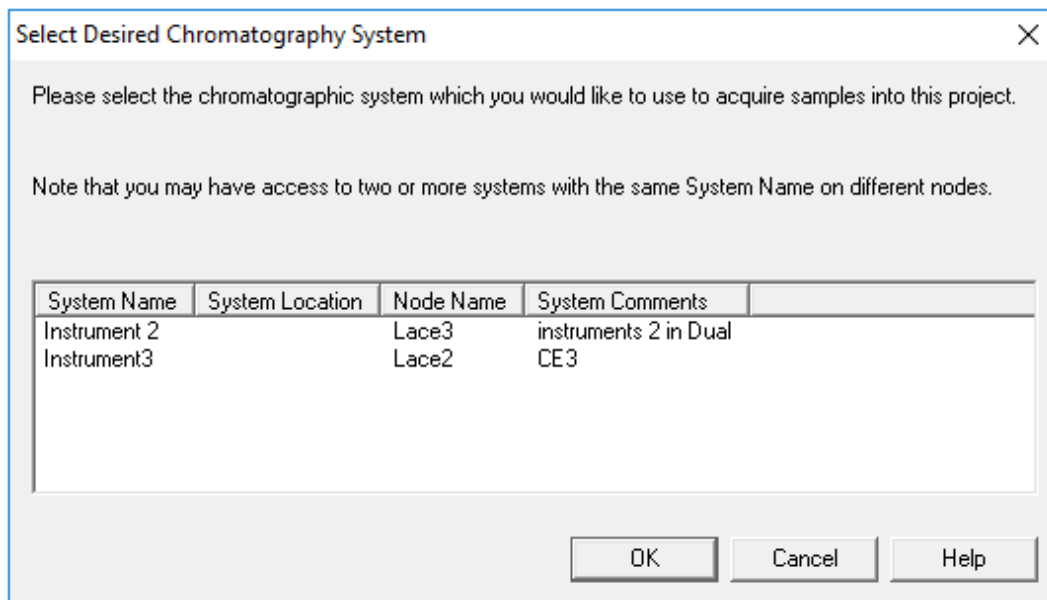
Select Desired Chromatography System

×

Please select the chromatographic system which you would like to use to acquire samples into this project.

Note that you may have access to two or more systems with the same System Name on different nodes.

| System Name | System Location | Node Name | System Comments |
|---|---|---|---|
| Instrument 2 | | Lace3 | instruments 2 in Dual |
| Instrument3 | | Lace2 | CE3 |

OK

Cancel

Help